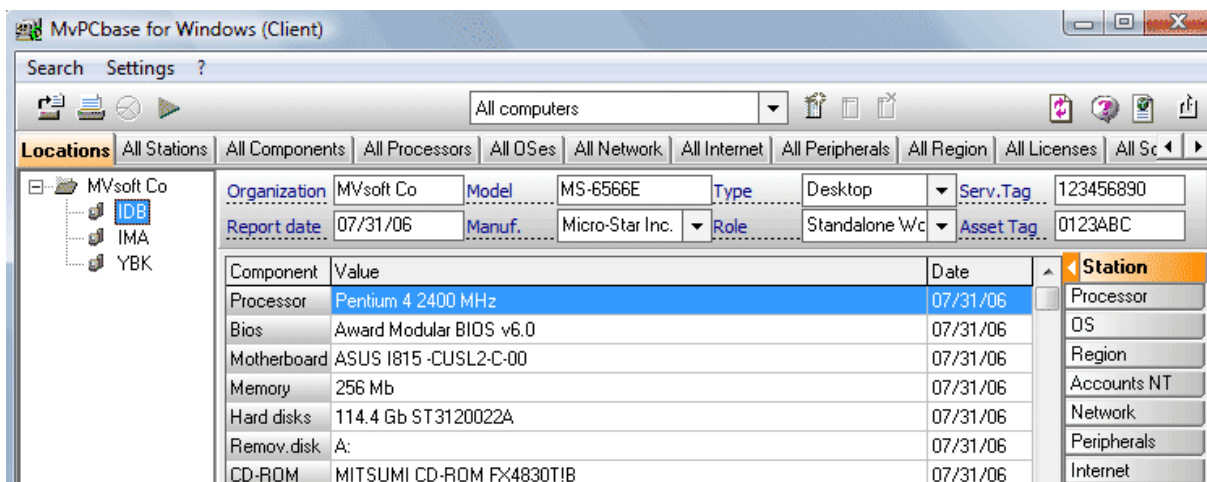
MvPCbase for Windows (Client)

Search Settings ?

All computers

Locations | All Stations | All Components | All Processors | All OSes | All Network | All Internet | All Peripherals | All Region | All Licenses | All Sc

MVsoft Co
IDB
IMA
YBK

Organization MVsoft Co Model MS-6566E Type Desktop Serv.Tag 123456890
Report date 07/31/06 Manuf. Micro-Star Inc. Role Standalone Wc Asset Tag 0123ABC

| Component | Value | Date |
|---|---|---|
| Processor | Pentium 4 2400 MHz | 07/31/06 |
| Bios | Award Modular BIOS v6.0 | 07/31/06 |
| Motherboard | ASUS I815 -CUSL2-C-00 | 07/31/06 |
| Memory | 256 Mb | 07/31/06 |
| Hard disks | 114.4 Gb ST3120022A | 07/31/06 |
| Remov.disk | A: | 07/31/06 |
| CD-ROM | MITSUMI CD-ROM FX4830T!B | 07/31/06 |

Station
Processor
OS
Region
Accounts NT
Network
Peripherals
Internet